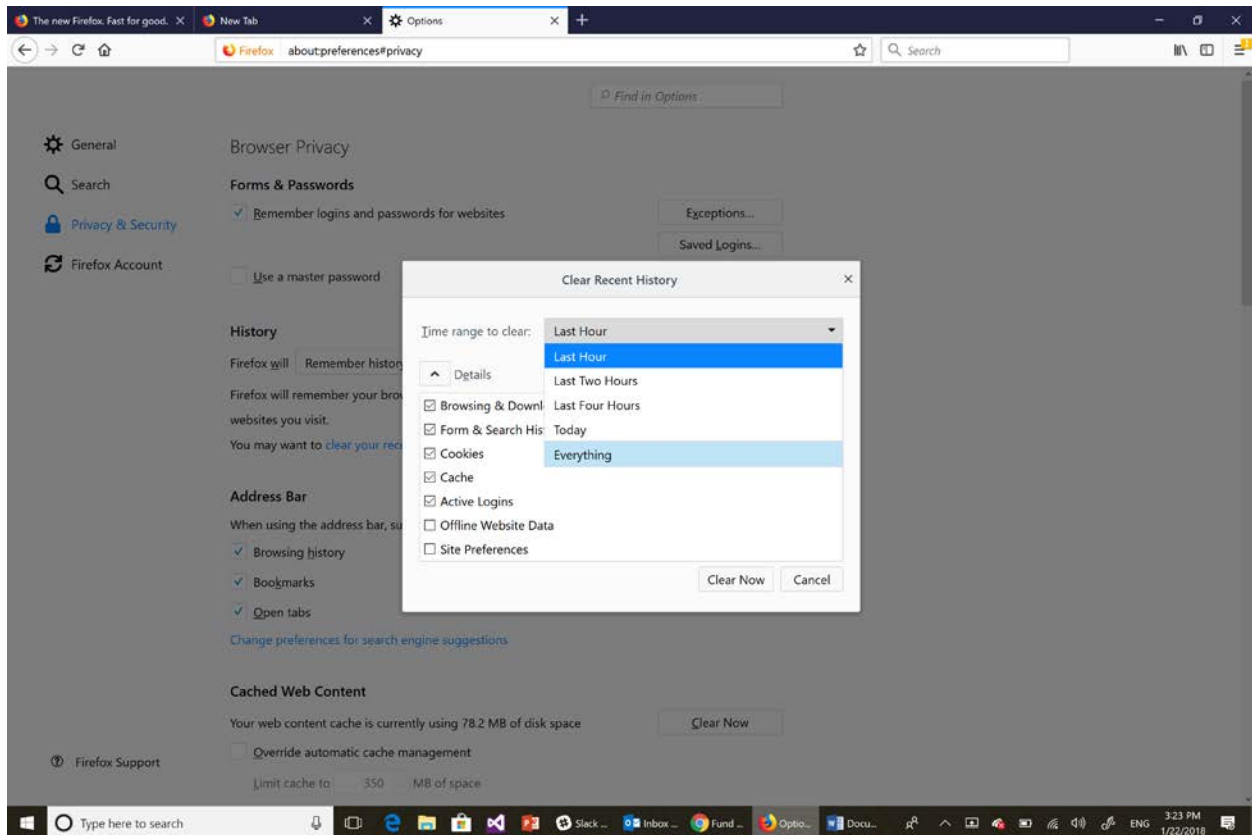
The new Firefox. Fast for good. ×
New Tab ×
Options ×
+

Firefox about:preferences#privacy
Search

Find in Options

General
Search
Privacy & Security
Firefox Account

Browser Privacy

Forms & Passwords

Remember logins and passwords for websites
Exceptions...
Saved Logins...

Use a master password

History

Firefox will Remember histor

Firefox will remember your bro websites you visit.

You may want to clear your rec

Address Bar

When using the address bar, su

Browsing history

Bookmarks

Open tabs

Change preferences for search engine suggestions

Cached Web Content

Your web content cache is currently using 78.2 MB of disk space
Clear Now

Override automatic cache management

Limit cache to 350 MB of space

Firefox Support

Clear Recent History ×

Time range to clear: Last Hour

Last Hour
Last Two Hours
Last Four Hours
Today
Everything

Details

Browsing & Downl
Form & Search His
Cookies
Cache
Active Logins
Offline Website Data
Site Preferences

Clear Now
Cancel

Type here to search
Slack ...
Inbox ...
Fund ...
Optio...
Docu...
ENG
3:23 PM
1/22/2018